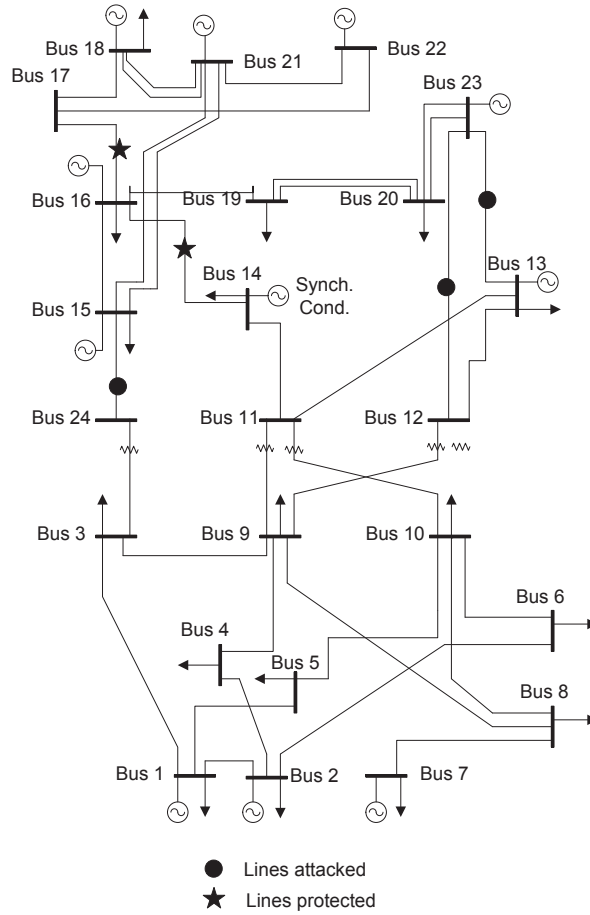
Bus 18
Bus 21
Bus 22
Bus 17
Bus 23
Bus 16
Bus 19
Bus 20
Bus 13
Bus 14
Synch. Cond.
Bus 15
Bus 24
Bus 11
Bus 12
Bus 3
Bus 9
Bus 10
Bus 6
Bus 4
Bus 5
Bus 8
Bus 1
Bus 2
Bus 7
Lines attacked
Lines protected